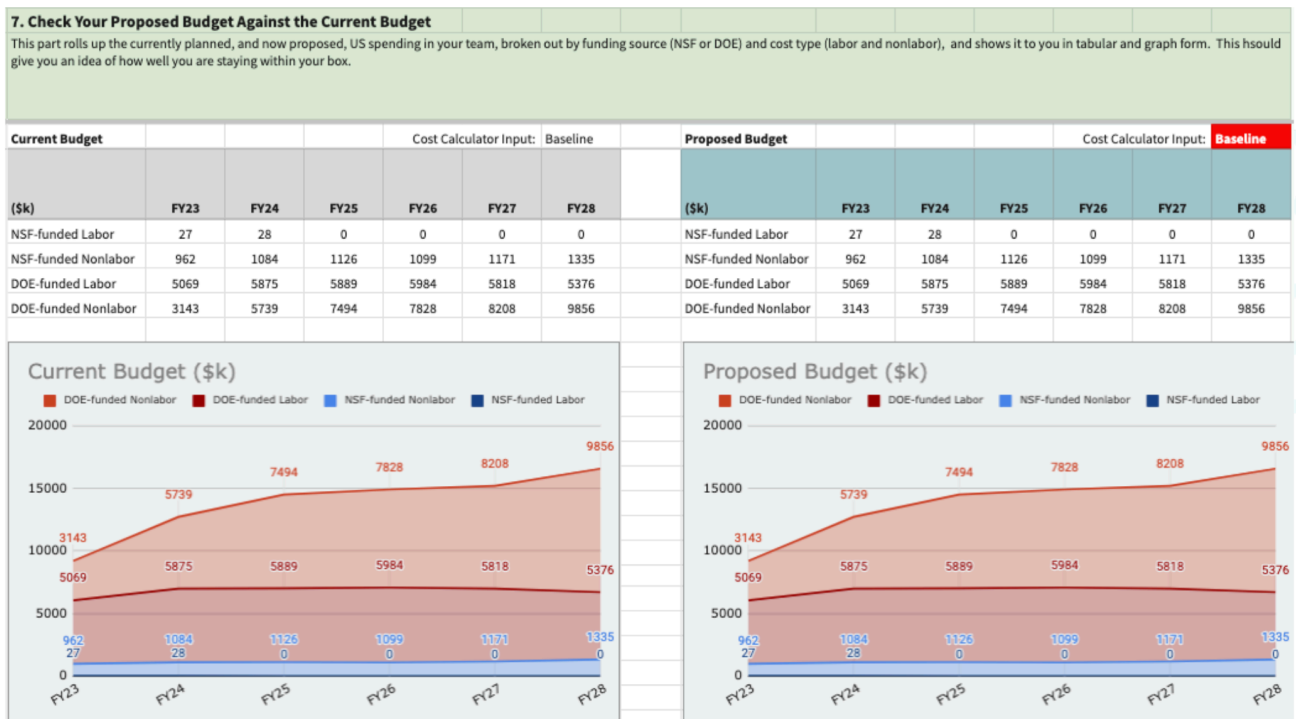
7. Check Your Proposed Budget Against the Current Budget

This part rolls up the currently planned, and now proposed, US spending in your team, broken out by funding source (NSF or DOE) and cost type (labor and nonlabor), and shows it to you in tabular and graph form. This hsould give you an idea of how well you are staying within your box.

Current Budget | Cost Calculator Input: Baseline

| ($k) | FY23 | FY24 | FY25 | FY26 | FY27 | FY28 |
|---|---|---|---|---|---|---|
| NSF-funded Labor | 27 | 28 | 0 | 0 | 0 | 0 |
| NSF-funded Nonlabor | 962 | 1084 | 1126 | 1099 | 1171 | 1335 |
| DOE-funded Labor | 5069 | 5875 | 5889 | 5984 | 5818 | 5376 |
| DOE-funded Nonlabor | 3143 | 5739 | 7494 | 7828 | 8208 | 9856 |

Proposed Budget | Cost Calculator Input: Baseline

| ($k) | FY23 | FY24 | FY25 | FY26 | FY27 | FY28 |
|---|---|---|---|---|---|---|
| NSF-funded Labor | 27 | 28 | 0 | 0 | 0 | 0 |
| NSF-funded Nonlabor | 962 | 1084 | 1126 | 1099 | 1171 | 1335 |
| DOE-funded Labor | 5069 | 5875 | 5889 | 5984 | 5818 | 5376 |
| DOE-funded Nonlabor | 3143 | 5739 | 7494 | 7828 | 8208 | 9856 |

Current Budget ($k)
DOE-funded Nonlabor DOE-funded Labor NSF-funded Nonlabor NSF-funded Labor
20000 15000 10000 5000 0
3143 5739 7494 7828 8208 9856
5069 5875 5889 5984 5818 5376
962 1084 1126 1099 1171 1335
27 28 0 0 0 0
FY23 FY24 FY25 FY26 FY27 FY28

Proposed Budget ($k)
DOE-funded Nonlabor DOE-funded Labor NSF-funded Nonlabor NSF-funded Labor
20000 15000 10000 5000 0
3143 5739 7494 7828 8208 9856
5069 5875 5889 5984 5818 5376
962 1084 1126 1099 1171 1335
27 28 0 0 0 0
FY23 FY24 FY25 FY26 FY27 FY28